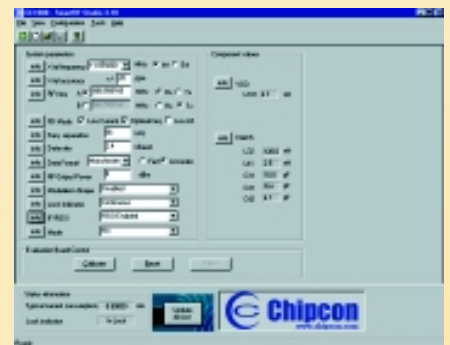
SmartRF Studio

Chipcon

www.chipcon.com

System parameters

Component values

Evaluation Board Control

Calibrate

Reset

Status information

Typical current consumption

Lock indicator

Update

Ready

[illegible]